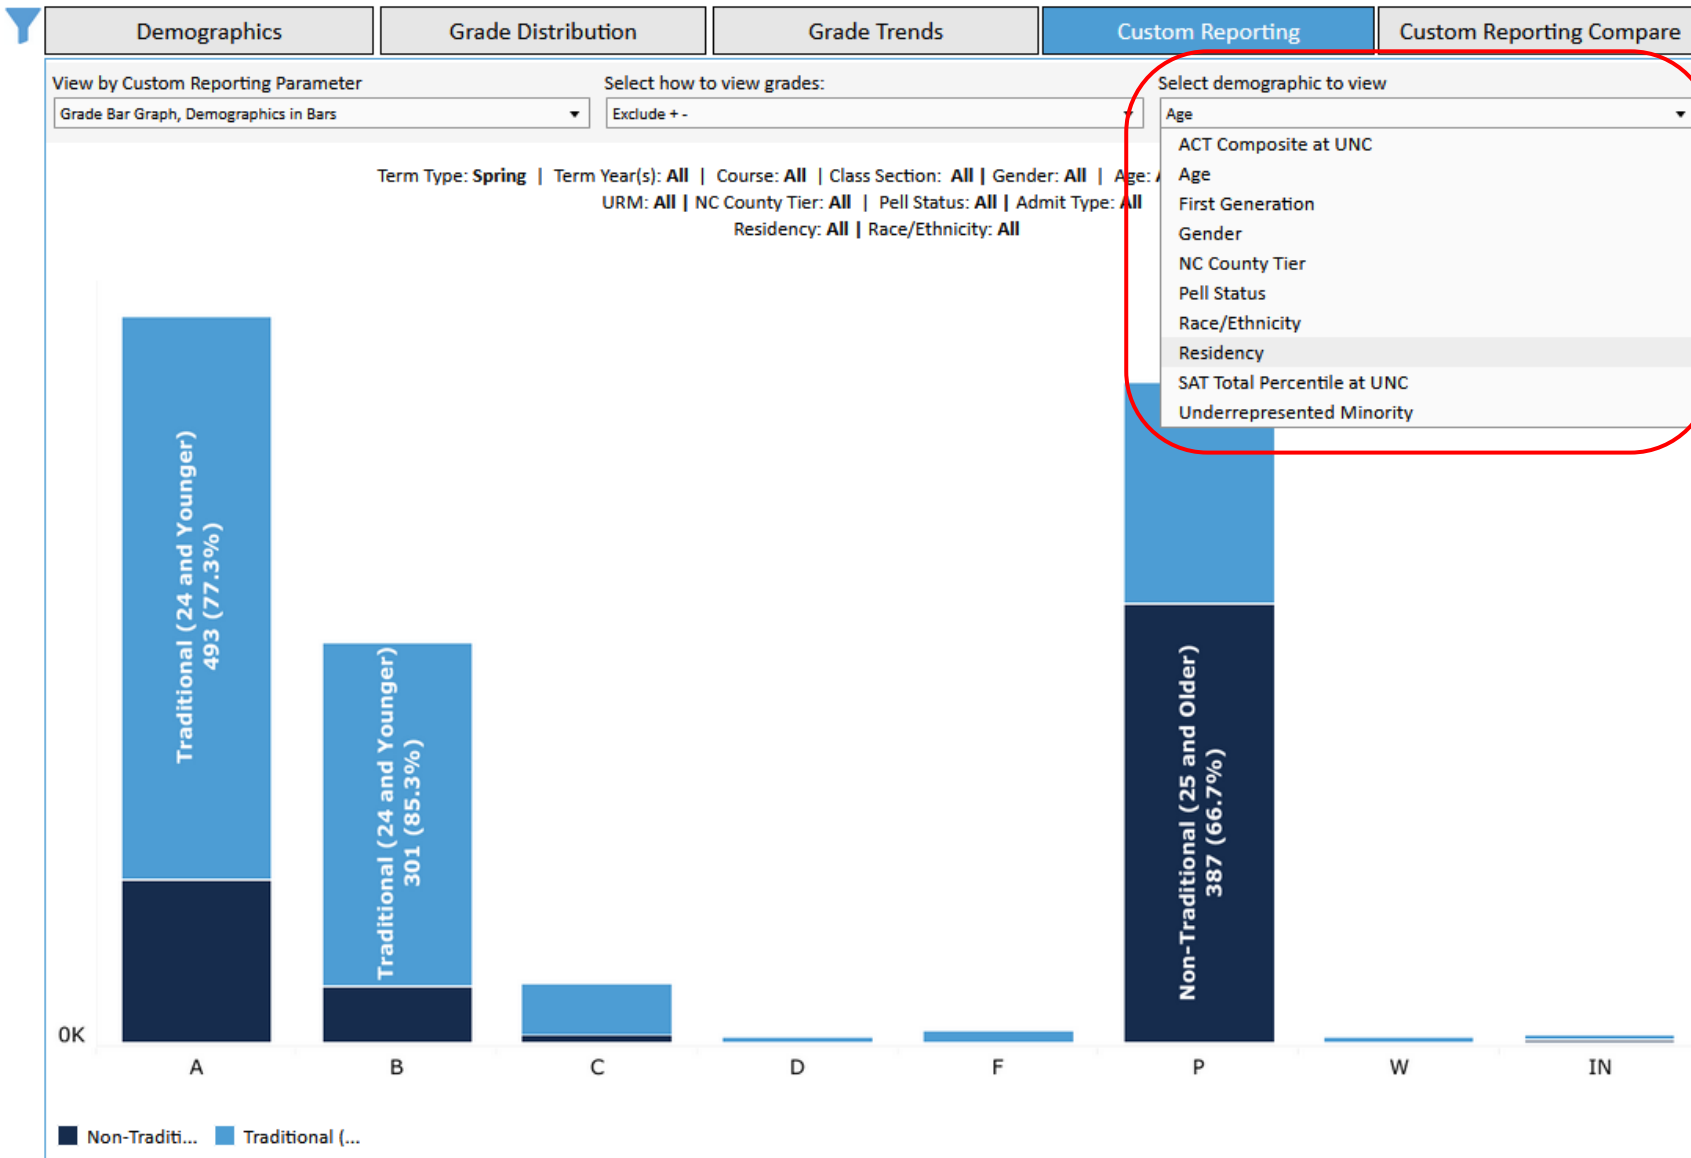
Demographics | Grade Distribution | Grade Trends | Custom Reporting | Custom Reporting Compare

View by Custom Reporting Parameter
Grade Bar Graph, Demographics in Bars

Select how to view grades:
Exclude + -

Select demographic to view
Age

ACT Composite at UNC
Age
First Generation
Gender
NC County Tier
Pell Status
Race/Ethnicity
Residency
SAT Total Percentile at UNC
Underrepresented Minority

Term Type: **Spring** | Term Year(s): **All** | Course: **All** | Class Section: **All** | Gender: **All** | Age: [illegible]
URM: **All** | NC County Tier: **All** | Pell Status: **All** | Admit Type: **All**
Residency: **All** | Race/Ethnicity: **All**

Traditional (24 and Younger)
493 (77.3%)

Traditional (24 and Younger)
301 (85.3%)

Non-Traditional (25 and Older)
387 (66.7%)

0K

A B C D F P W IN

Non-Traditi... Traditional (...